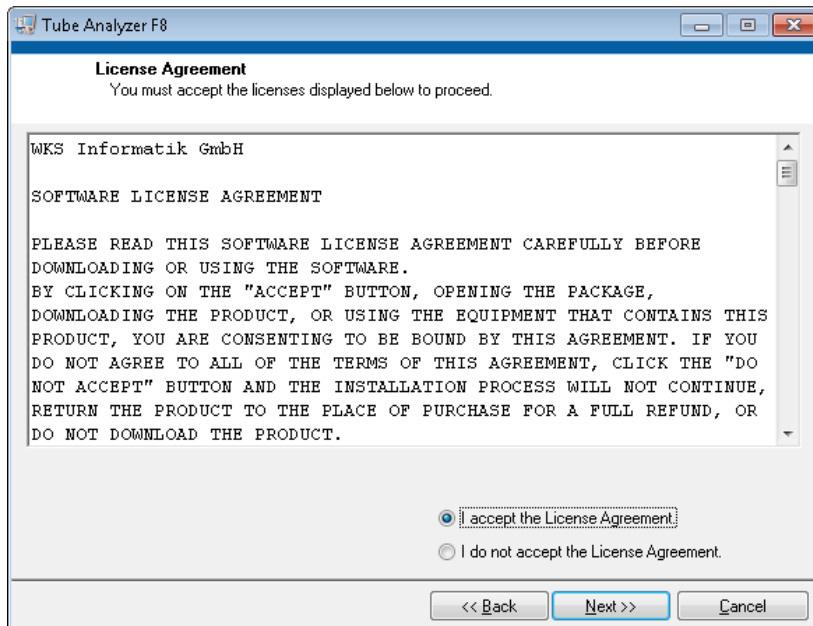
Tube Analyzer F8

License Agreement
You must accept the licenses displayed below to proceed.

WKS Informatik GmbH

SOFTWARE LICENSE AGREEMENT

PLEASE READ THIS SOFTWARE LICENSE AGREEMENT CAREFULLY BEFORE DOWNLOADING OR USING THE SOFTWARE.
BY CLICKING ON THE "ACCEPT" BUTTON, OPENING THE PACKAGE, DOWNLOADING THE PRODUCT, OR USING THE EQUIPMENT THAT CONTAINS THIS PRODUCT, YOU ARE CONSENTING TO BE BOUND BY THIS AGREEMENT. IF YOU DO NOT AGREE TO ALL OF THE TERMS OF THIS AGREEMENT, CLICK THE "DO NOT ACCEPT" BUTTON AND THE INSTALLATION PROCESS WILL NOT CONTINUE, RETURN THE PRODUCT TO THE PLACE OF PURCHASE FOR A FULL REFUND, OR DO NOT DOWNLOAD THE PRODUCT.

I accept the License Agreement.
I do not accept the License Agreement.

<< Back
Next >>
Cancel